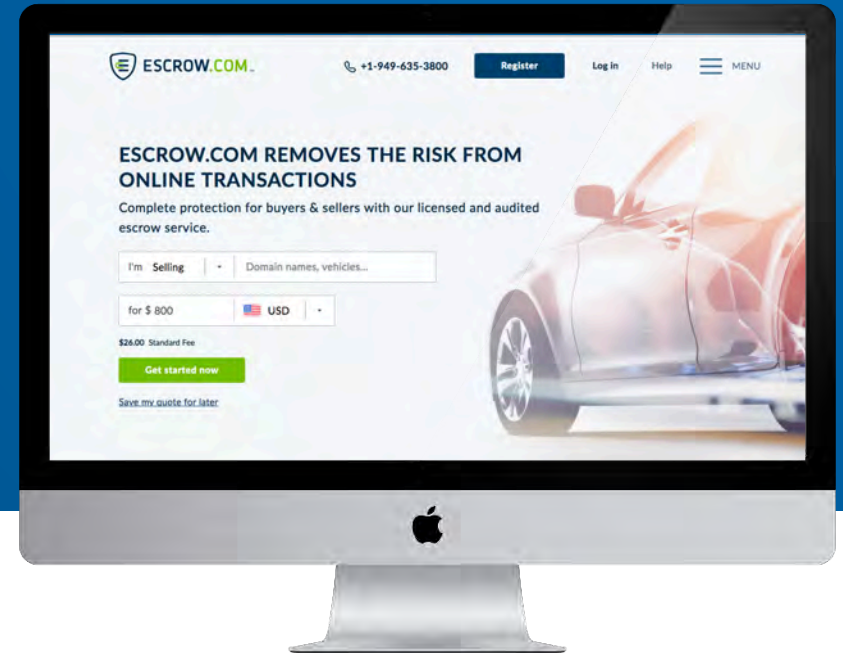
ESCROW.COM

+1-949-635-3800

Register

Log in

Help

MENU

ESCROW.COM REMOVES THE RISK FROM ONLINE TRANSACTIONS

Complete protection for buyers & sellers with our licensed and audited escrow service.

I'm Selling

Domain names, vehicles...

for $ 800

USD

$26.00 Standard Fee

Get started now

Save my quote for later